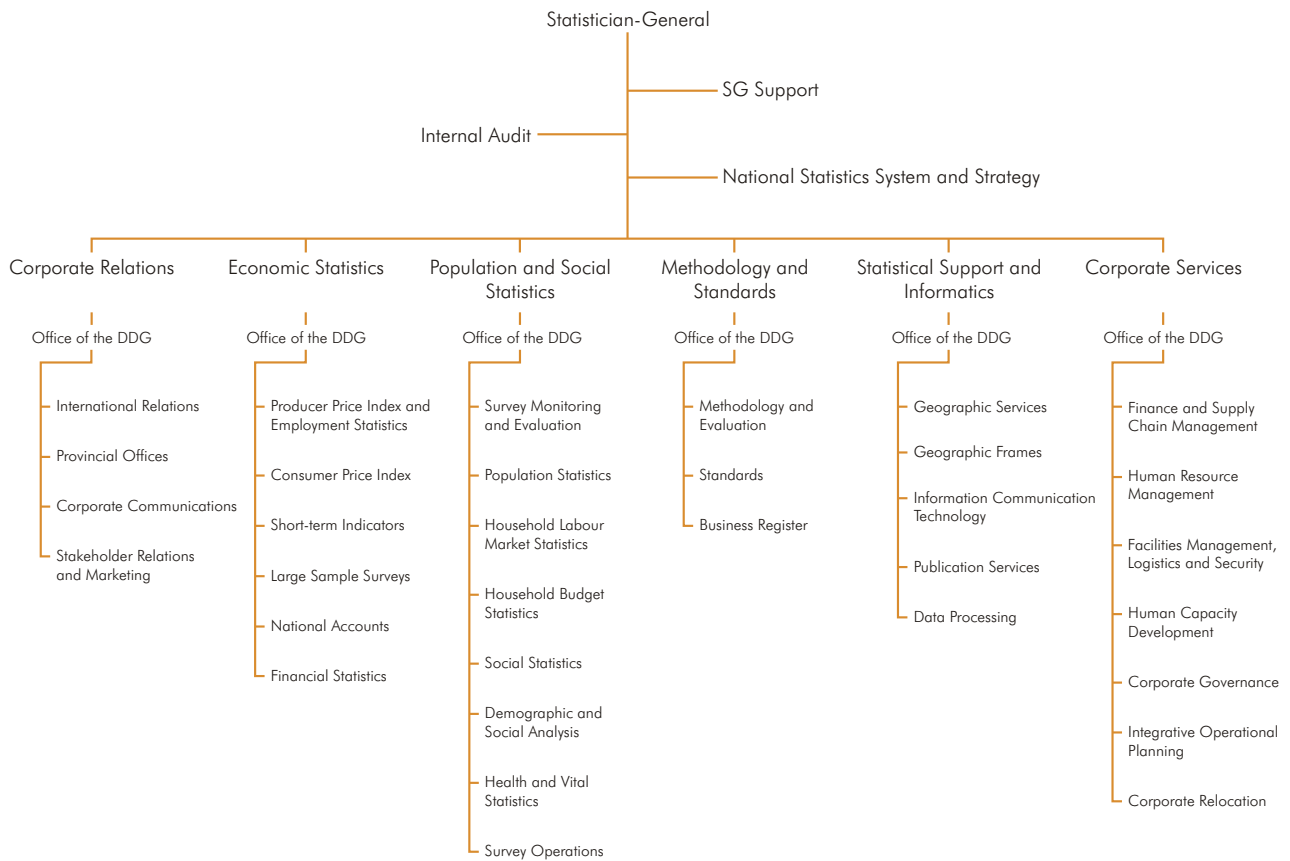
Statistician-General

SG Support

Internal Audit

National Statistics System and Strategy

Corporate Relations

Office of the DDG

International Relations

Provincial Offices

Corporate Communications

Stakeholder Relations and Marketing

Economic Statistics

Office of the DDG

Producer Price Index and Employment Statistics

Consumer Price Index

Short-term Indicators

Large Sample Surveys

National Accounts

Financial Statistics

Population and Social Statistics

Office of the DDG

Survey Monitoring and Evaluation

Population Statistics

Household Labour Market Statistics

Household Budget Statistics

Social Statistics

Demographic and Social Analysis

Health and Vital Statistics

Survey Operations

Methodology and Standards

Office of the DDG

Methodology and Evaluation

Standards

Business Register

Statistical Support and Informatics

Office of the DDG

Geographic Services

Geographic Frames

Information Communication Technology

Publication Services

Data Processing

Corporate Services

Office of the DDG

Finance and Supply Chain Management

Human Resource Management

Facilities Management, Logistics and Security

Human Capacity Development

Corporate Governance

Integrative Operational Planning

Corporate Relocation